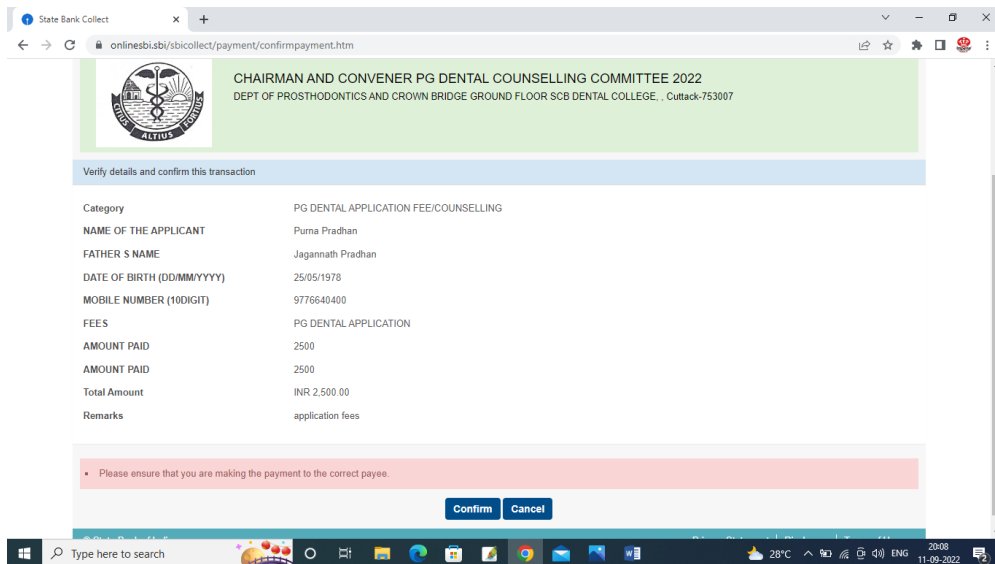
State Bank Collect × +

onlinesbi.sbi/sbicollect/payment/confirmpayment.htm

CITIUS ALTIUS FORTIUS

CHAIRMAN AND CONVENER PG DENTAL COUNSELLING COMMITTEE 2022
DEPT OF PROSTHODONTICS AND CROWN BRIDGE GROUND FLOOR SCB DENTAL COLLEGE, , Cuttack-753007

Verify details and confirm this transaction

| | |
|---|---|
| Category | PG DENTAL APPLICATION FEE/COUNSELLING |
| NAME OF THE APPLICANT | Purna Pradhan |
| FATHER S NAME | Jagannath Pradhan |
| DATE OF BIRTH (DD/MM/YYYY) | 25/05/1978 |
| MOBILE NUMBER (10DIGIT) | 9776640400 |
| FEES | PG DENTAL APPLICATION |
| AMOUNT PAID | 2500 |
| AMOUNT PAID | 2500 |
| Total Amount | INR 2,500.00 |
| Remarks | application fees |

Please ensure that you are making the payment to the correct payee.

Confirm Cancel

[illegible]

Type here to search

28°C ENG 20:08 11-09-2022 2